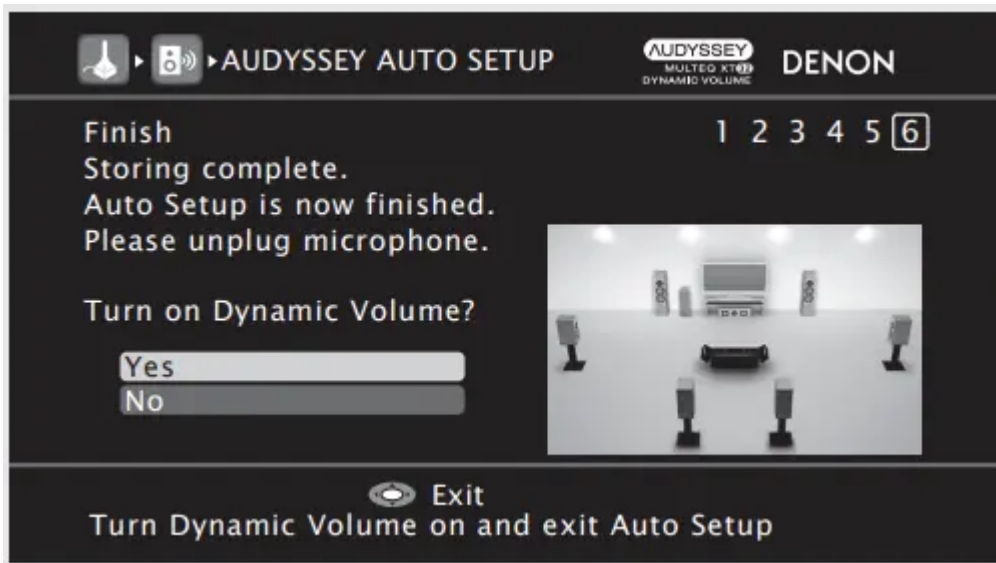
AUDYSSEY AUTO SETUP

AUDYSSEY MULTEQ XT32 DYNAMIC VOLUME

DENON

Finish

1 2 3 4 5 6

Storing complete.
Auto Setup is now finished.
Please unplug microphone.

Turn on Dynamic Volume?

Yes
No

Exit
Turn Dynamic Volume on and exit Auto Setup